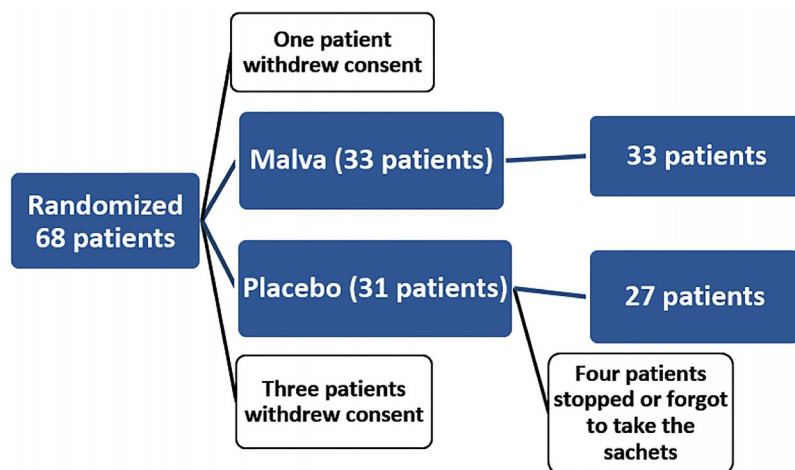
Randomized 68 patients

One patient withdrew consent

Malva (33 patients)

33 patients

Placebo (31 patients)

27 patients

Three patients withdrew consent

Four patients stopped or forgot to take the sachets